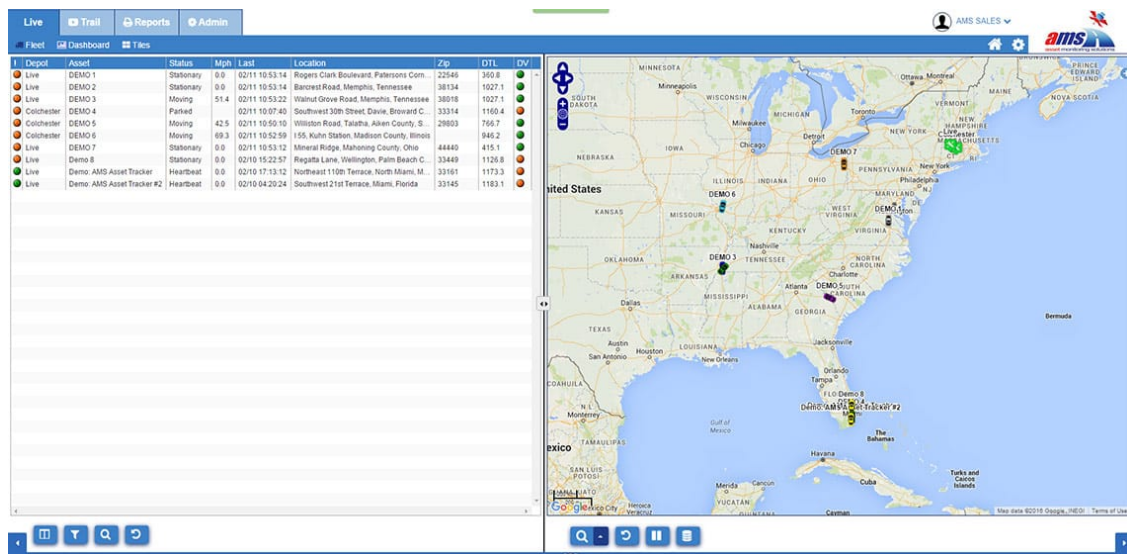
Live Trail Reports Admin

AMS SALES

ams asset monitoring solutions

Fleet Dashboard Tiles

| I | Depot | Asset | Status | Mph | Last | Location | Zip | DTL | DV |
|---|---|---|---|---|---|---|---|---|---|
| | Live | DEMO 1 | Stationary | 0.0 | 02/11 10:53:14 | Rogers Clark Boulevard, Patersons Corn... | 22546 | 360.8 | |
| | Live | DEMO 2 | Stationary | 0.0 | 02/11 10:53:14 | Barcrest Road, Memphis, Tennessee | 38134 | 1027.1 | |
| | Live | DEMO 3 | Moving | 51.4 | 02/11 10:53:22 | Walnut Grove Road, Memphis, Tennessee | 38018 | 1027.1 | |
| | Colchester | DEMO 4 | Parked | | 02/11 10:07:40 | Southwest 30th Street, Davie, Broward C... | 33314 | 1160.4 | |
| | Colchester | DEMO 5 | Moving | 42.5 | 02/11 10:50:10 | Williston Road, Talatha, Aiken County, S... | 29803 | 766.7 | |
| | Colchester | DEMO 6 | Moving | 69.3 | 02/11 10:52:59 | I 55, Kuhn Station, Madison County, Illinois | | 946.2 | |
| | Live | DEMO 7 | Stationary | 0.0 | 02/11 10:53:12 | Mineral Ridge, Mahoning County, Ohio | 44440 | 415.1 | |
| | Live | Demo 8 | Stationary | 0.0 | 02/10 15:22:57 | Regatta Lane, Wellington, Palm Beach C... | 33449 | 1126.8 | |
| | Live | Demo: AMS Asset Tracker | Heartbeat | 0.0 | 02/10 17:13:12 | Northeast 110th Terrace, North Miami, M... | 33161 | 1173.3 | |
| | Live | Demo: AMS Asset Tracker #2 | Heartbeat | 0.0 | 02/10 04:20:24 | Southwest 21st Terrace, Miami, Florida | 33145 | 1183.1 | |

MINNESOTA Minneapolis WISCONSIN MICHIGAN Ottawa Montreal PRINCE EDWARD ISLAND NOVA SCOTIA VERMONT NEW HAMPSHIRE Toronto Milwaukee Detroit NEW YORK Live Leicester MASSACHUSETTS SOUTH DAKOTA NEBRASKA IOWA Chicago DEMO 7 New York Philadelphia nited States ILLINOIS INDIANA OHIO DEMO 6 MARYLAND KANSAS MISSOURI WEST VIRGINIA DEMO 1 VIRGINIA KENTUCKY Nashville DEMO 3 TENNESSEE NORTH CAROLINA OKLAHOMA ARKANSAS Charlotte Atlanta DEMO 5 SOUTH CAROLINA MISSISSIPPI ALABAMA GEORGIA Dallas Bermuda TEXAS Austin Houston LOUISIANA San Antonio New Orleans Jacksonville COAHUILA Orlando Tampa FLORIDA Demo 8 Demo: AMS Asset Tracker #2 N.L. Monterrey Gulf of Mexico The Bahamas exico TAMAULIPAS Havana SAN LUIS POTOSI Turks and Caicos Islands Cuba Merida Cancun YUCATAN Cayman Heroica Veracruz Google Map data ©2016 Google, INEGI Terms of Use